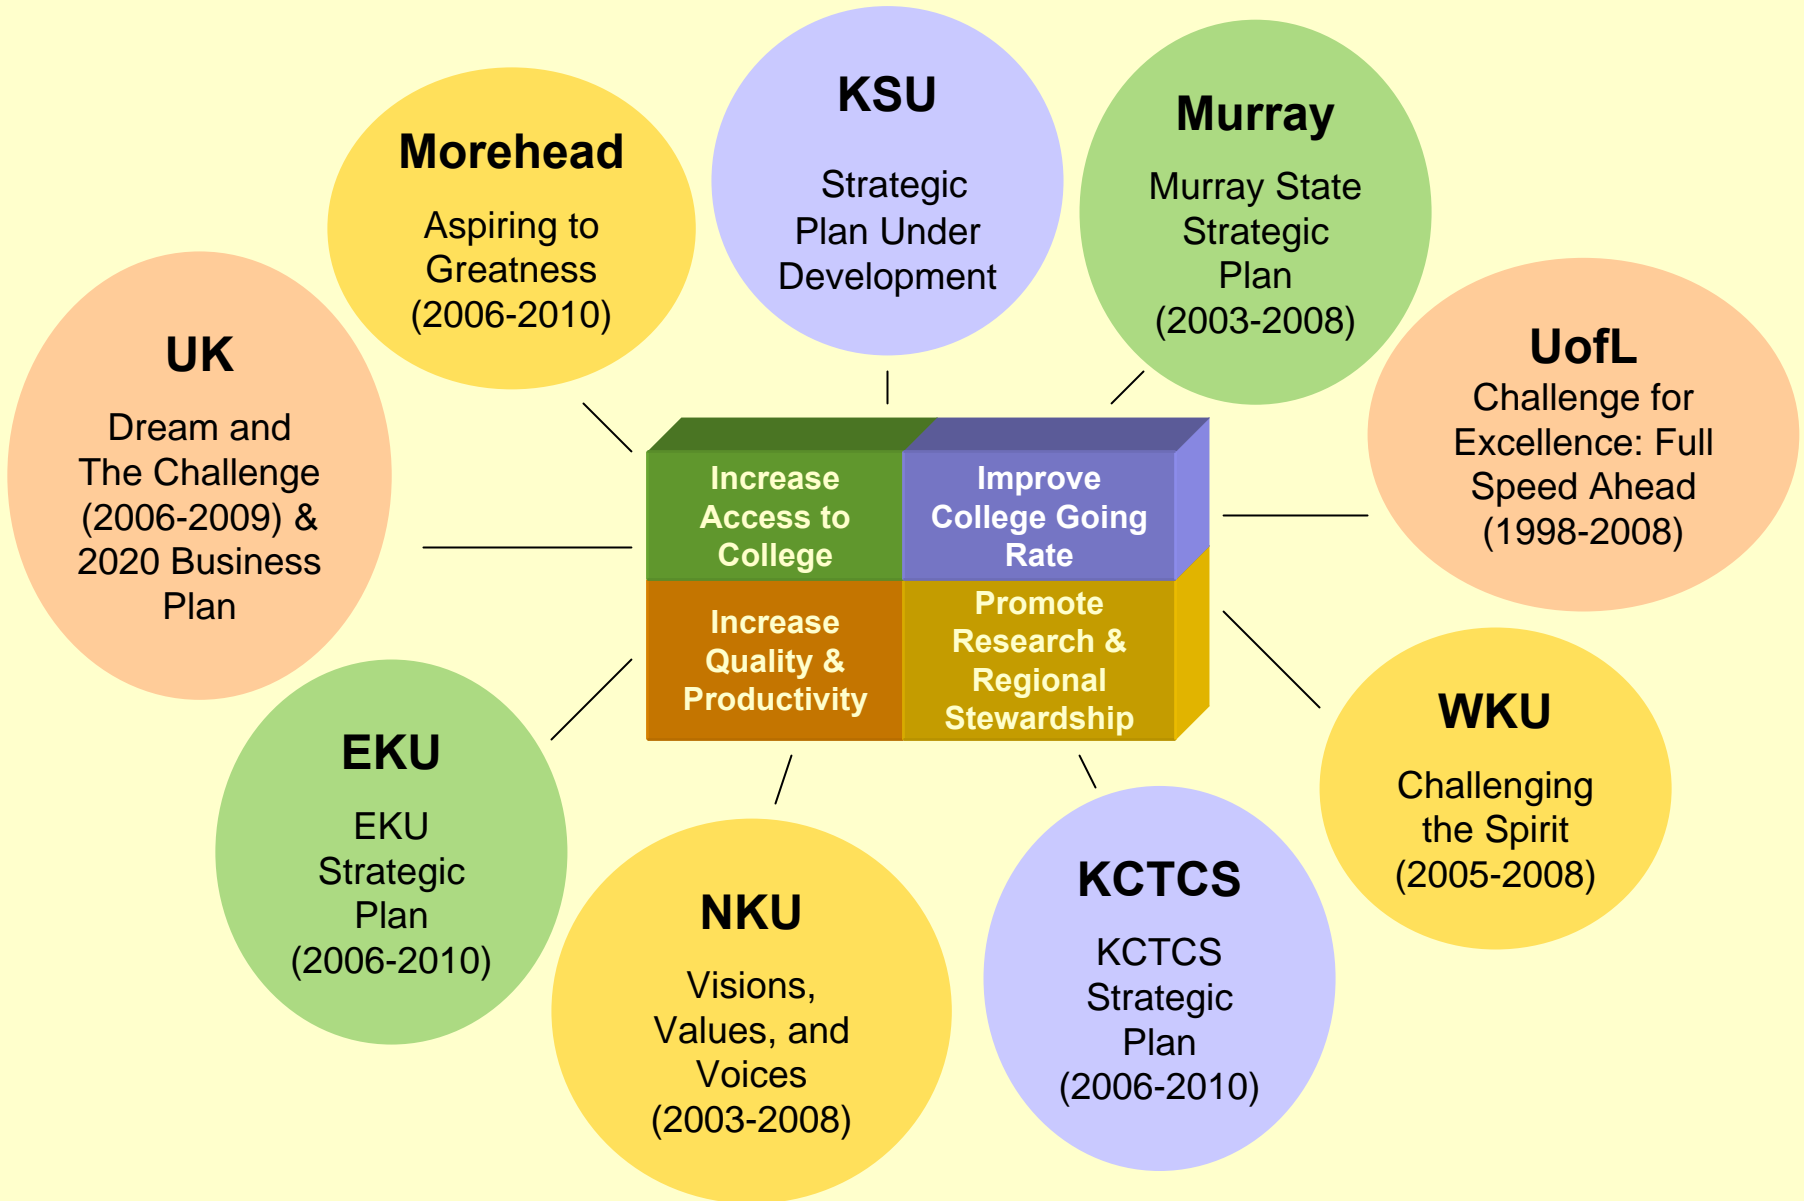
KSU

Strategic Plan Under Development

Morehead

Aspiring to Greatness (2006-2010)

Murray

Murray State Strategic Plan (2003-2008)

UK

Dream and The Challenge (2006-2009) & 2020 Business Plan

UofL

Challenge for Excellence: Full Speed Ahead (1998-2008)

Increase Access to College

Improve College Going Rate

Increase Quality & Productivity

Promote Research & Regional Stewardship

EKU

EKU Strategic Plan (2006-2010)

WKU

Challenging the Spirit (2005-2008)

NKU

Visions, Values, and Voices (2003-2008)

KCTCS

KCTCS Strategic Plan (2006-2010)